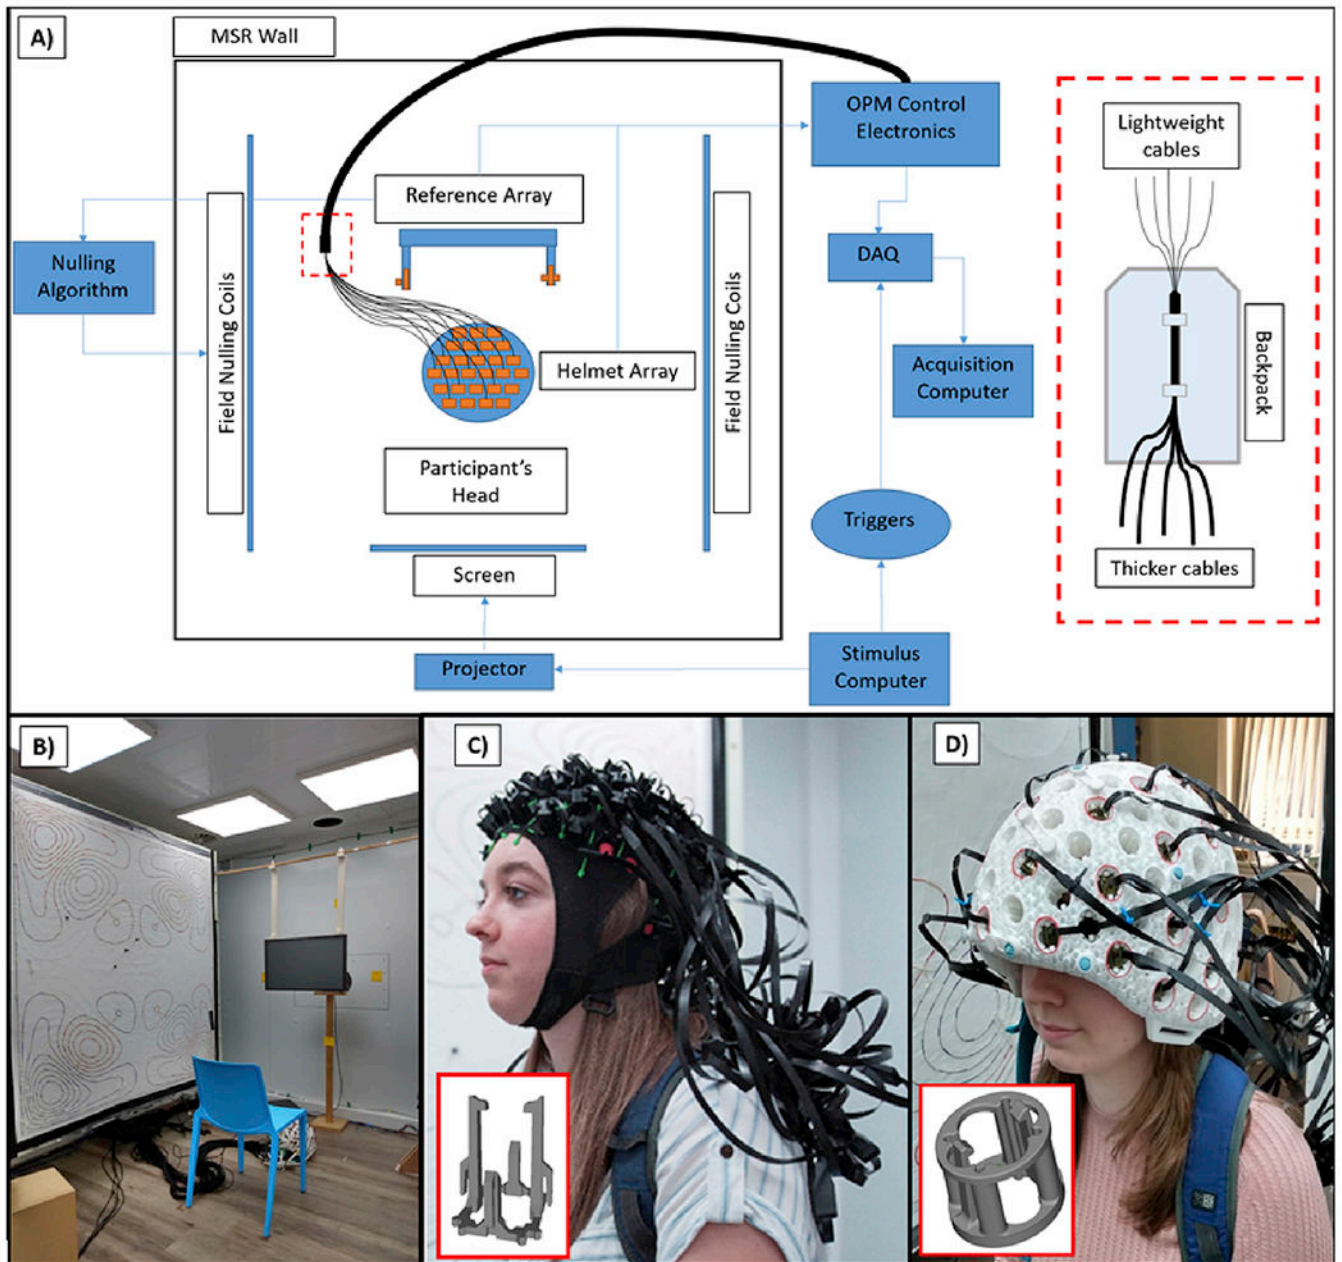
A)

MSR Wall

OPM Control Electronics

Lightweight cables

Reference Array

Nulling Algorithm

Field Nulling Coils

DAQ

Field Nulling Coils

Backpack

Helmet Array

Acquisition Computer

Participant's Head

Triggers

Thicker cables

Screen

Projector

Stimulus Computer

B)

C)

D)